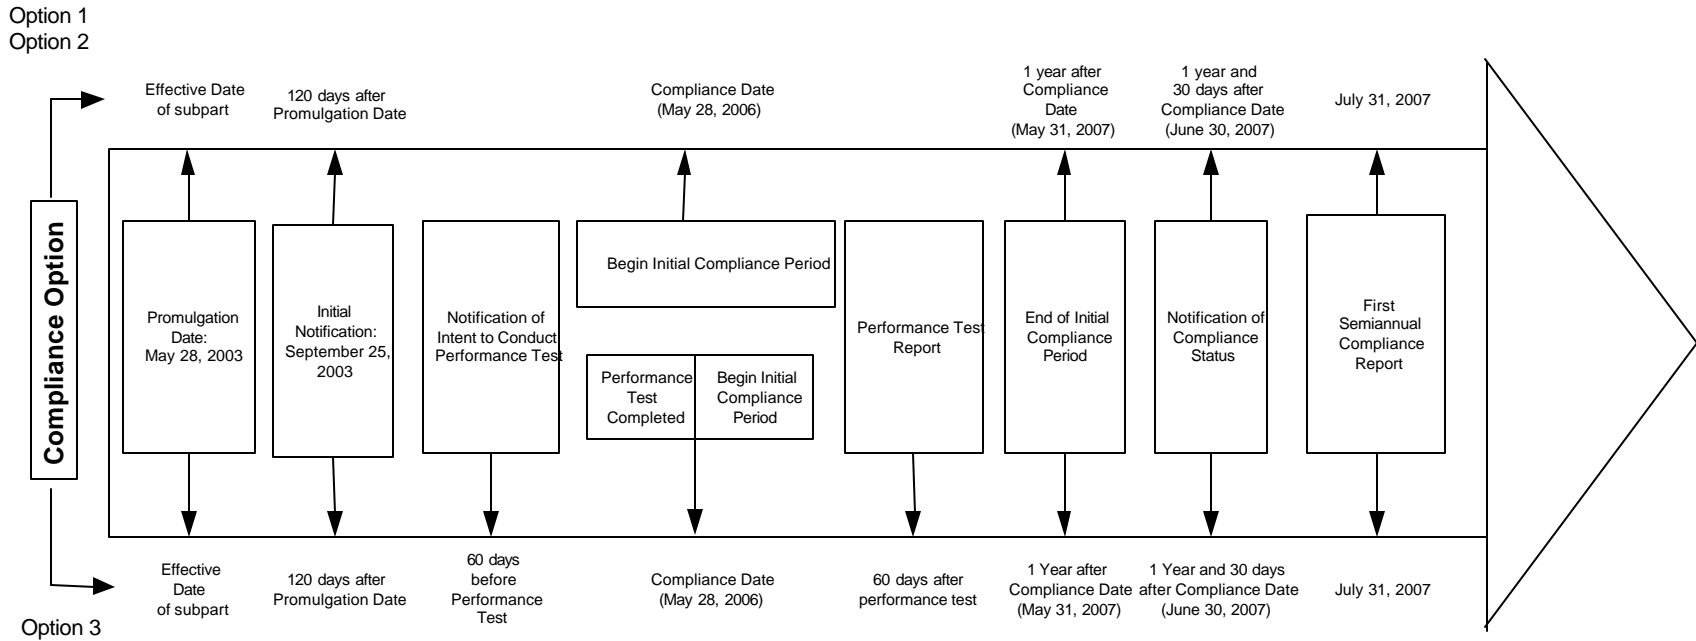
Option 1
Option 2

Effective Date of subpart

120 days after Promulgation Date

Compliance Date (May 28, 2006)

1 year after Compliance Date (May 31, 2007)

1 year and 30 days after Compliance Date (June 30, 2007)

July 31, 2007

Compliance Option

Promulgation Date: May 28, 2003

Initial Notification: September 25, 2003

Notification of Intent to Conduct Performance Test

Begin Initial Compliance Period

Performance Test Completed

Begin Initial Compliance Period

Performance Test Report

End of Initial Compliance Period

Notification of Compliance Status

First Semiannual Compliance Report

Effective Date of subpart

120 days after Promulgation Date

60 days before Performance Test

Compliance Date (May 28, 2006)

60 days after performance test

1 Year after Compliance Date (May 31, 2007)

1 Year and 30 days after Compliance Date (June 30, 2007)

July 31, 2007

Option 3